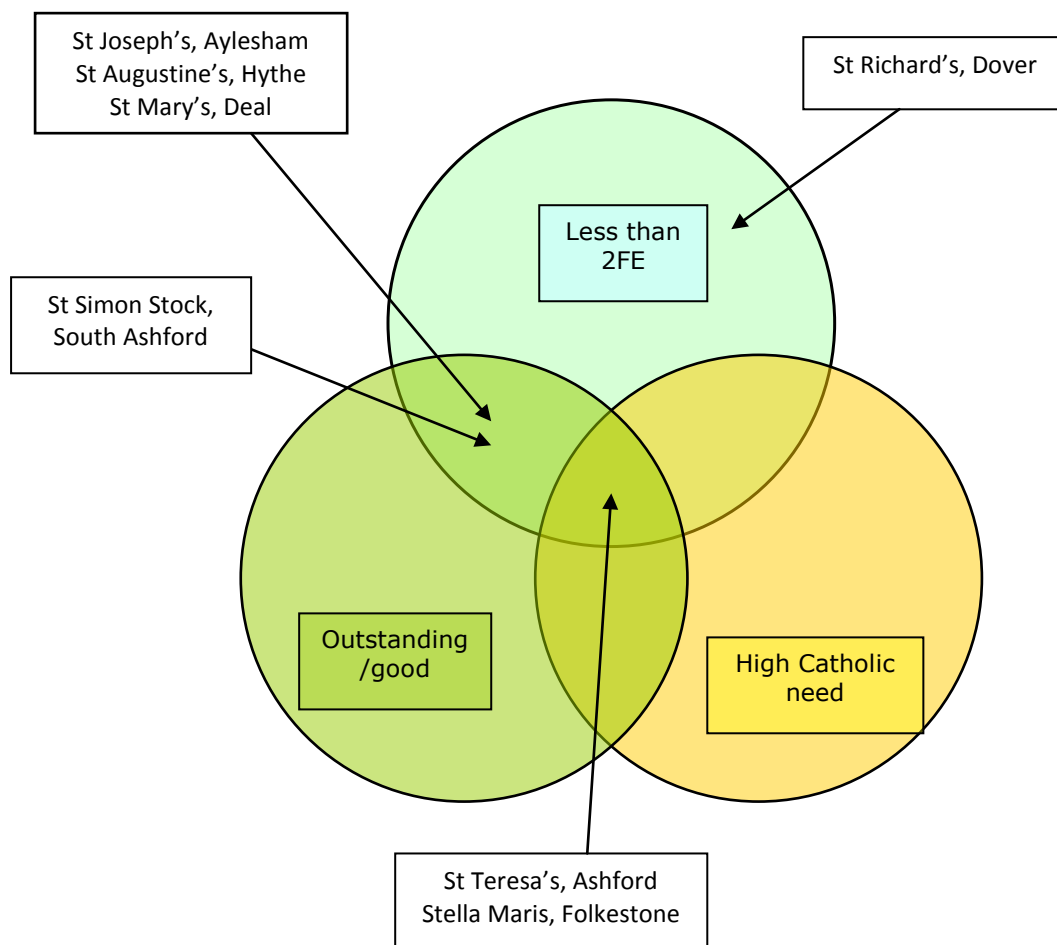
St Joseph's, Aylesham
St Augustine's, Hythe
St Mary's, Deal

St Richard's, Dover

Less than 2FE

St Simon Stock, South Ashford

Outstanding /good

High Catholic need

St Teresa's, Ashford
Stella Maris, Folkestone